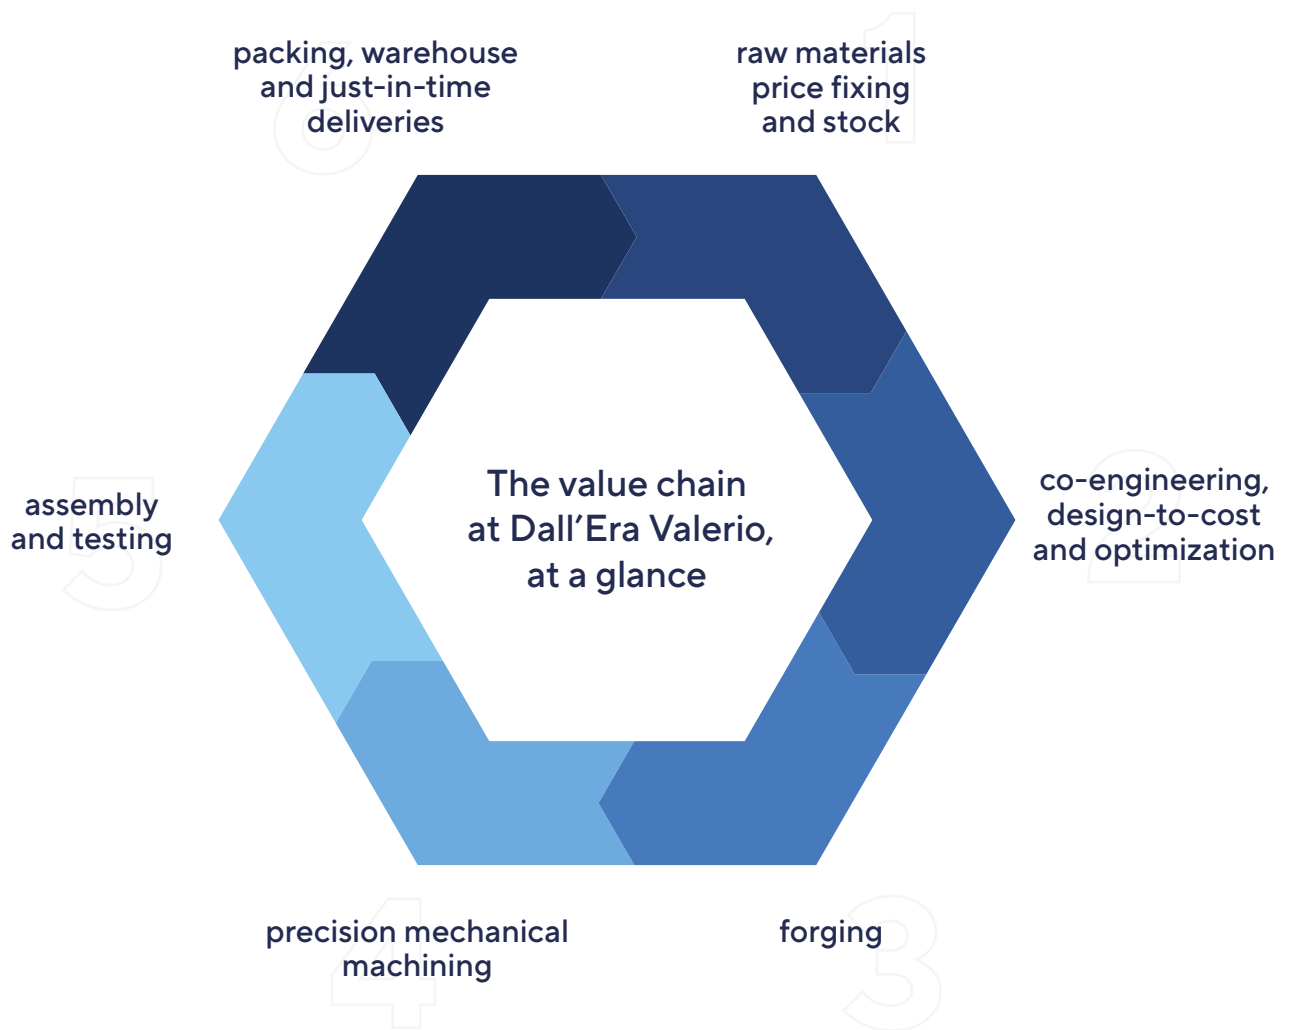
The value chain at Dall'Era Valerio, at a glance

1
raw materials price fixing and stock

2
co-engineering, design-to-cost and optimization

3
forging

4
precision mechanical machining

5
assembly and testing

6
packing, warehouse and just-in-time deliveries